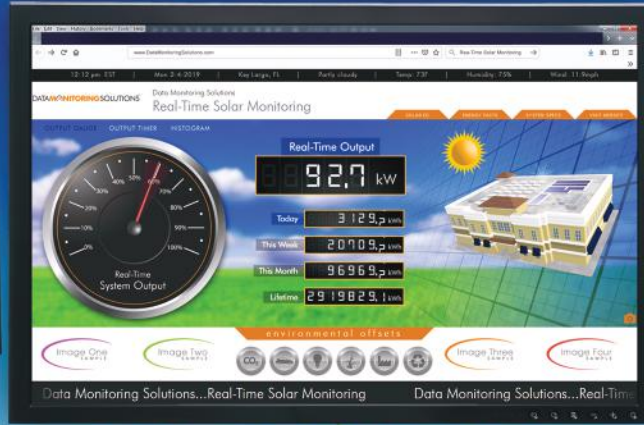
File Edit View History Bookmarks Tools Help

www.DataMonitoringSolutions.com

Real-Time Solar Monitoring

12:12 pm EST | Mon 3-4-2019 | Key Largo, FL | Partly cloudy | Temp: 73F | Humidity: 75% | Wind: 11.9mph

DATA MONITORING SOLUTIONS

Data Monitoring Solutions

Real-Time Solar Monitoring

ORGANIZE | ENERGY FACTS | SYSTEM SPECS | VISIT WEBSITE

OUTPUT GAUGE | OUTPUT TIMER | HISTOGRAM

0% 10% 20% 30% 40% 50% 60% 70% 80% 90% 100%

Real-Time System Output

Real-Time Output

92.7 kW

Today 3129.5 kWh

This Week 20709.5 kWh

This Month 96969.5 kWh

Lifetime 2919825.1 kWh

environmental offsets

Image One SAMPLE

Image Two SAMPLE

$CO_2$

Image Three SAMPLE

Image Four SAMPLE

Data Monitoring Solutions...Real-Time Solar Monitoring Data Monitoring Solutions...Real-Time